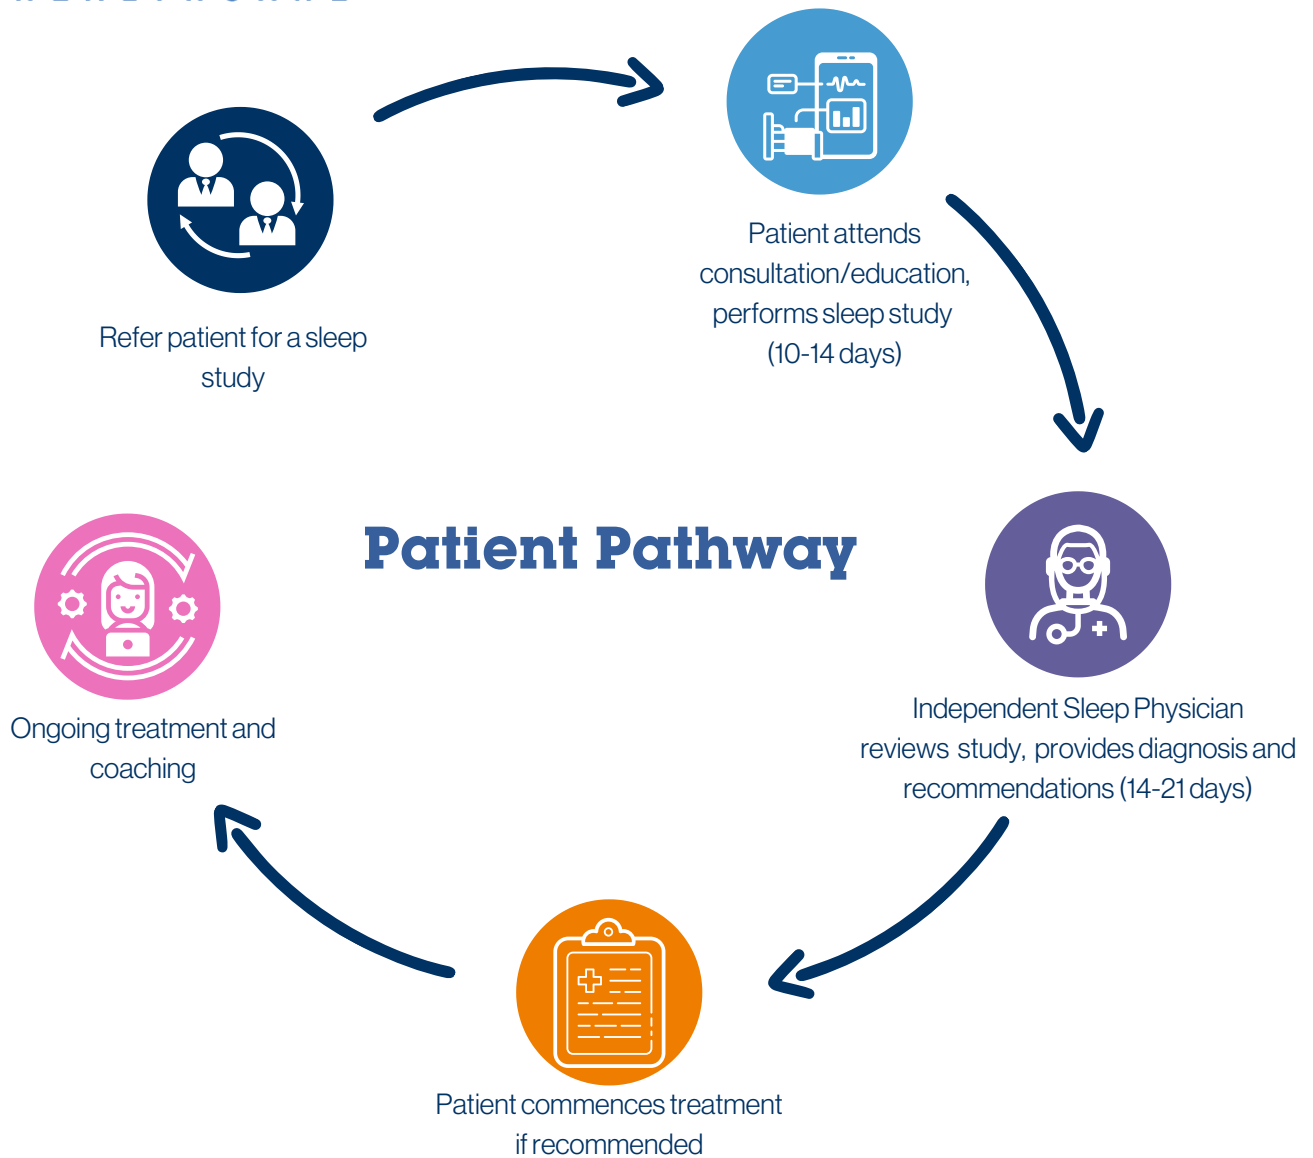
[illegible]

Patient attends consultation/education, performs sleep study (10-14 days)

Refer patient for a sleep study

Patient Pathway

Independent Sleep Physician reviews study, provides diagnosis and recommendations (14-21 days)

Ongoing treatment and coaching

Patient commences treatment if recommended